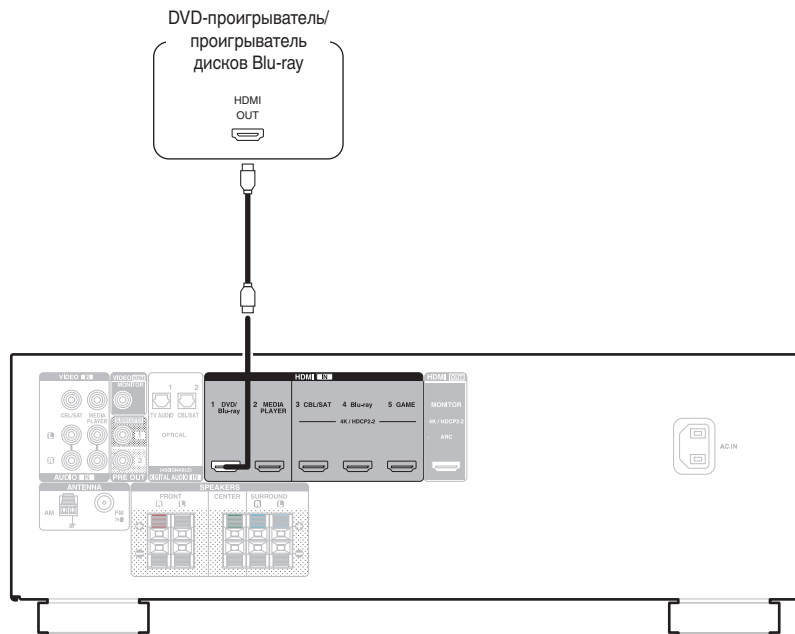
DVD-проигрыватель/ проигрыватель дисков Blu-ray

HDMI OUT

VIDEO IN
CBL/SAT
MEDIA PLAYER
L
R
AUDIO IN

VIDEO OUT
MONITOR
SUBWOOFER
1
2
PRE OUT

1
2
TV AUDIO
CBL/SAT
OPTICAL
DIGITAL AUDIO IN

HDMI IN
1 DVD/ Blu-ray
2 MEDIA PLAYER
3 CBL/SAT
4 Blu-ray
5 GAME
4K / HDCP2.2

HDMI OUT
MONITOR
4K / HDCP2.2
ARC

AC IN

ANTENNA
AM
FM

SPEAKERS
FRONT
R
L
CENTER
SURROUND
R
L